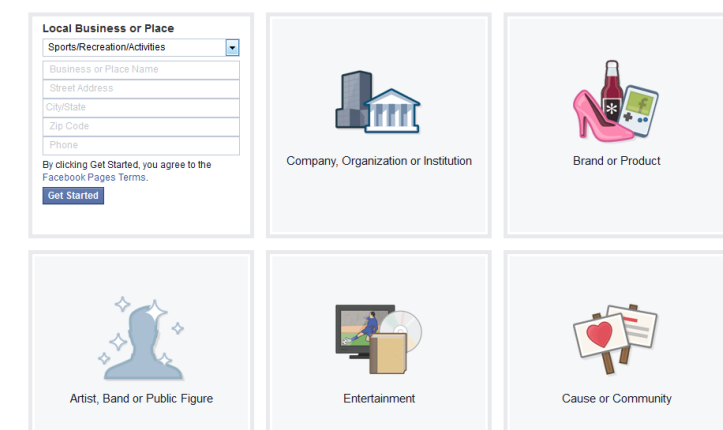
Local Business or Place

Sports/Recreation/Activities

Business or Place Name

Street Address

City/State

Zip Code

Phone

By clicking Get Started, you agree to the Facebook Pages Terms.

Get Started

Company, Organization or Institution

Brand or Product

Artist, Band or Public Figure

Entertainment

Cause or Community